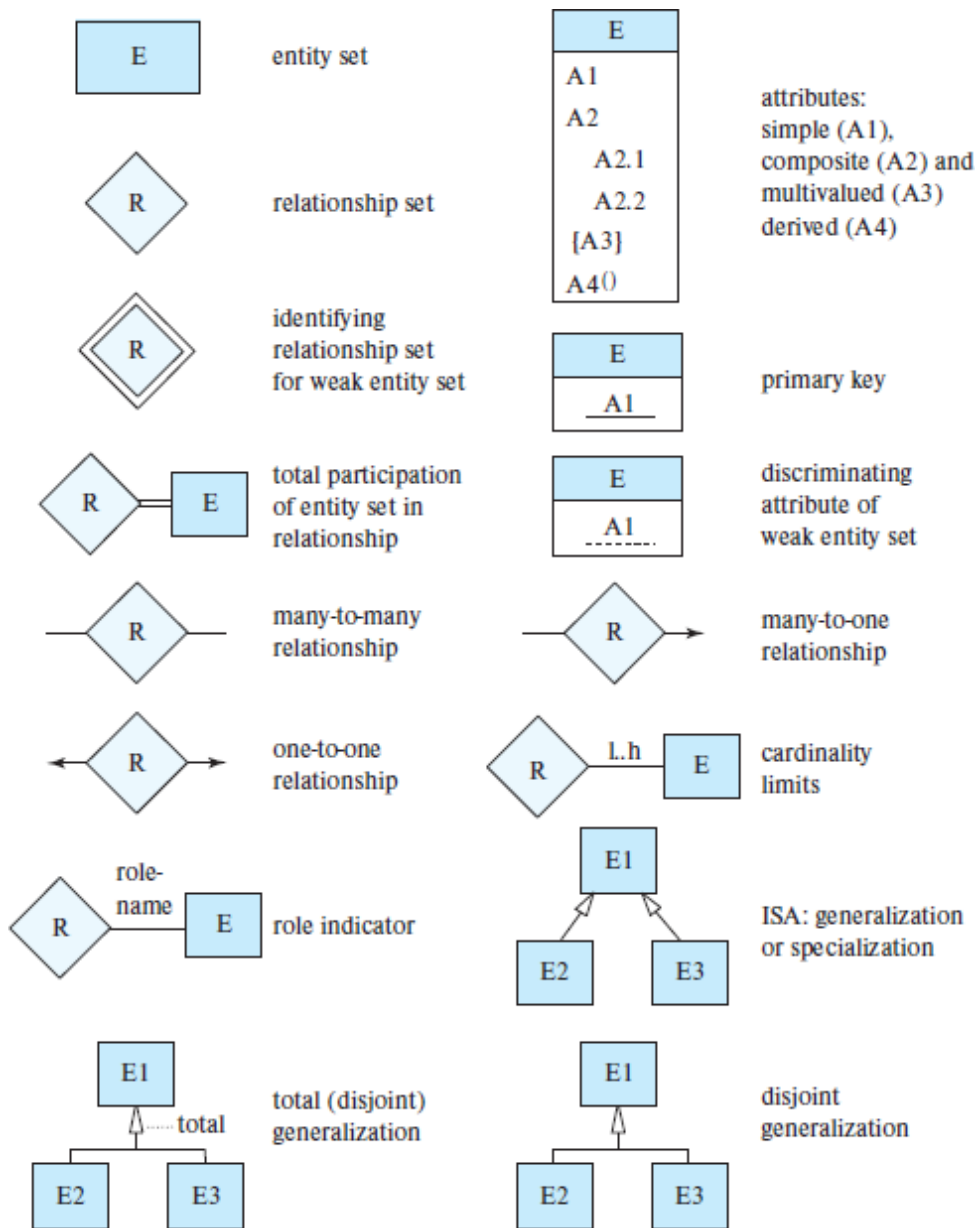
E

entity set

E
A1
A2
A2.1
A2.2
{A3}
A4()

attributes: simple (A1), composite (A2) and multivalued (A3) derived (A4)

R

relationship set

R

identifying relationship set for weak entity set

E
A1

primary key

R E

total participation of entity set in relationship

E
A1

discriminating attribute of weak entity set

R

many-to-many relationship

R

many-to-one relationship

R

one-to-one relationship

R l..h E

cardinality limits

R role-name E

role indicator

E1
E2 E3

ISA: generalization or specialization

E1 total
E2 E3

total (disjoint) generalization

E1
E2 E3

disjoint generalization